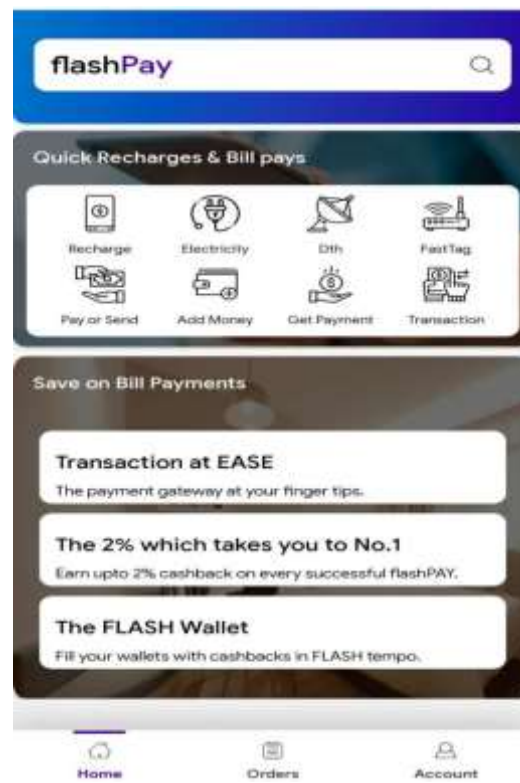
flashPay

Quick Recharges & Bill pays

Recharge
Electricity
Dth
FastTag
Pay or Send
Add Money
Get Payment
Transaction

Save on Bill Payments

Transaction at EASE
The payment gateway at your finger tips.

The 2% which takes you to No.1
Earn upto 2% cashback on every successful flashPAY.

The FLASH Wallet
Fill your wallets with cashbacks in FLASH tempo.

Home
Orders
Account